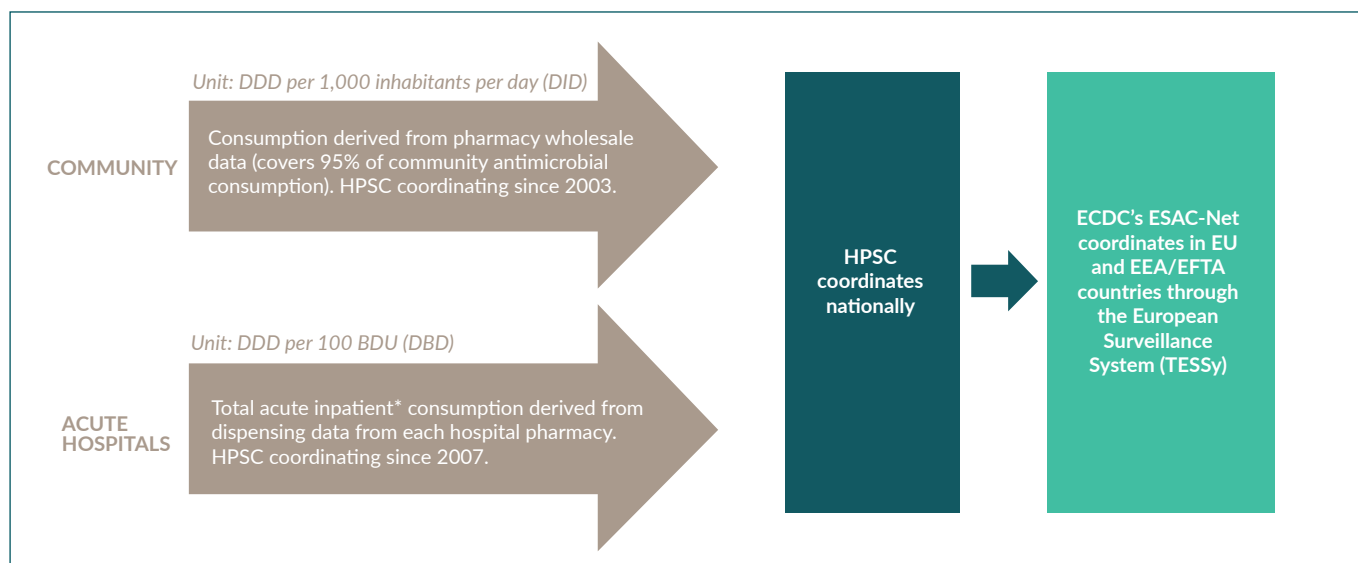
Unit: DDD per 1,000 inhabitants per day (DID)

COMMUNITY

Consumption derived from pharmacy wholesale data (covers 95% of community antimicrobial consumption). HPSC coordinating since 2003.

Unit: DDD per 100 BDU (DBD)

ACUTE HOSPITALS

Total acute inpatient* consumption derived from dispensing data from each hospital pharmacy. HPSC coordinating since 2007.

HPSC coordinates nationally

ECDC's ESAC-Net coordinates in EU and EEA/EFTA countries through the European Surveillance System (TESSy)